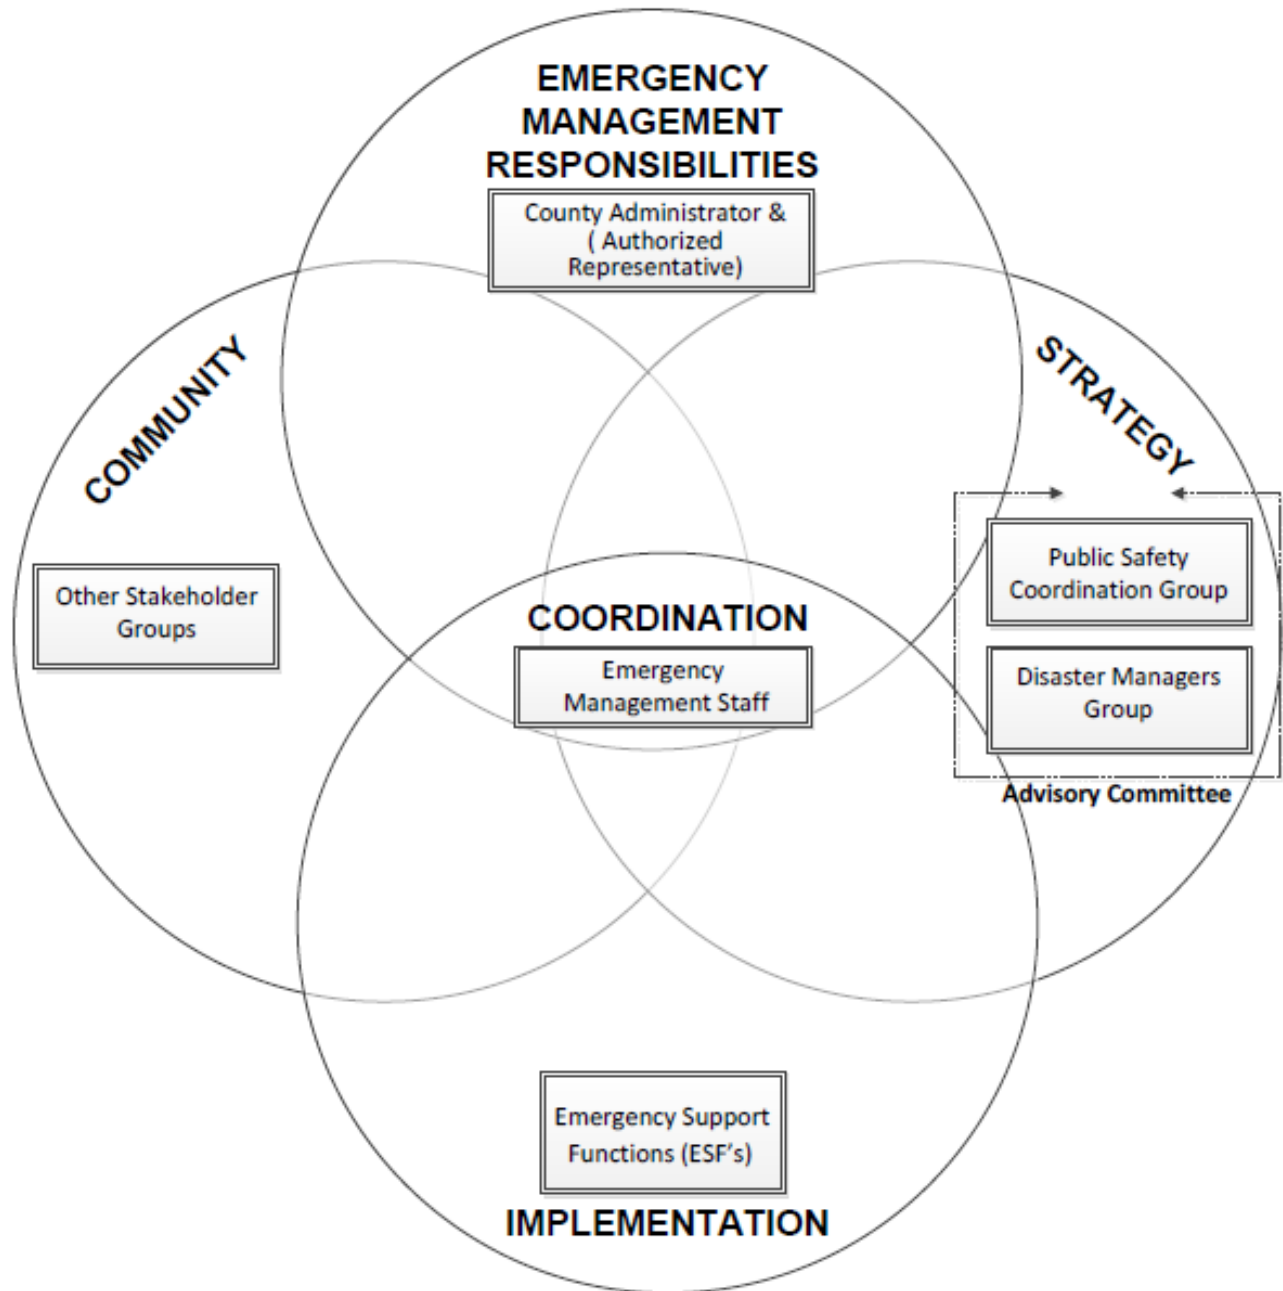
EMERGENCY MANAGEMENT RESPONSIBILITIES

County Administrator & ( Authorized Representative)

COMMUNITY

STRATEGY

Other Stakeholder Groups

COORDINATION

Emergency Management Staff

Public Safety Coordination Group

Disaster Managers Group

Advisory Committee

Emergency Support Functions (ESF's)

IMPLEMENTATION